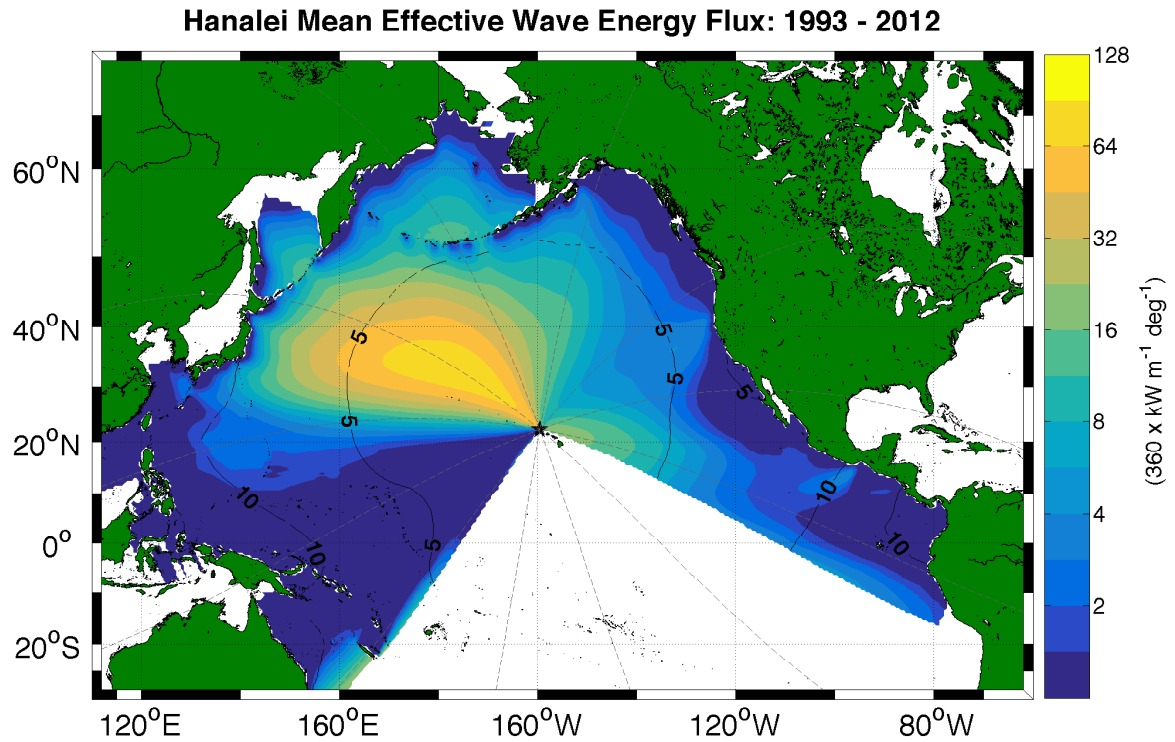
Hanalei Mean Effective Wave Energy Flux: 1993 - 2012

$60^oN$
$40^oN$
$20^oN$
$0^o$
$20^oS$

5
5
5
5
5
5
10
10
10
10

$120^oE$ $160^oE$ $160^oW$ $120^oW$ $80^oW$

128
64
32
16
8
4
2

$(360 \times kW\ m^{-1}\ deg^{-1})$